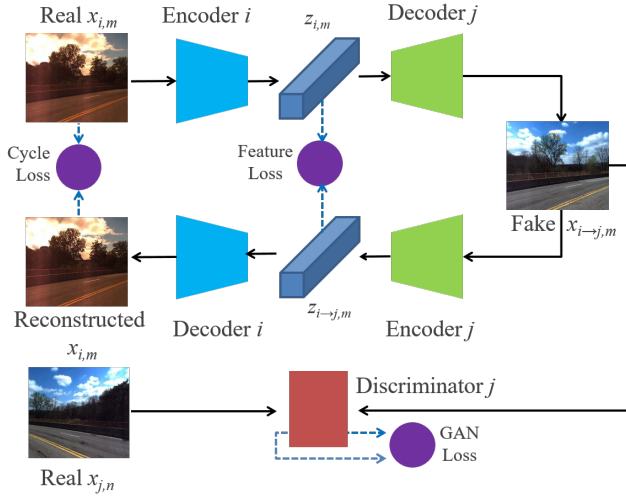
Real $x_{i,m}$

Encoder $i$

$z_{i,m}$

Decoder $j$

Cycle Loss

Feature Loss

Fake $x_{i\rightarrow j,m}$

Reconstructed $x_{i,m}$

Decoder $i$

$z_{i\rightarrow j,m}$

Encoder $j$

Discriminator $j$

GAN Loss

Real $x_{j,n}$